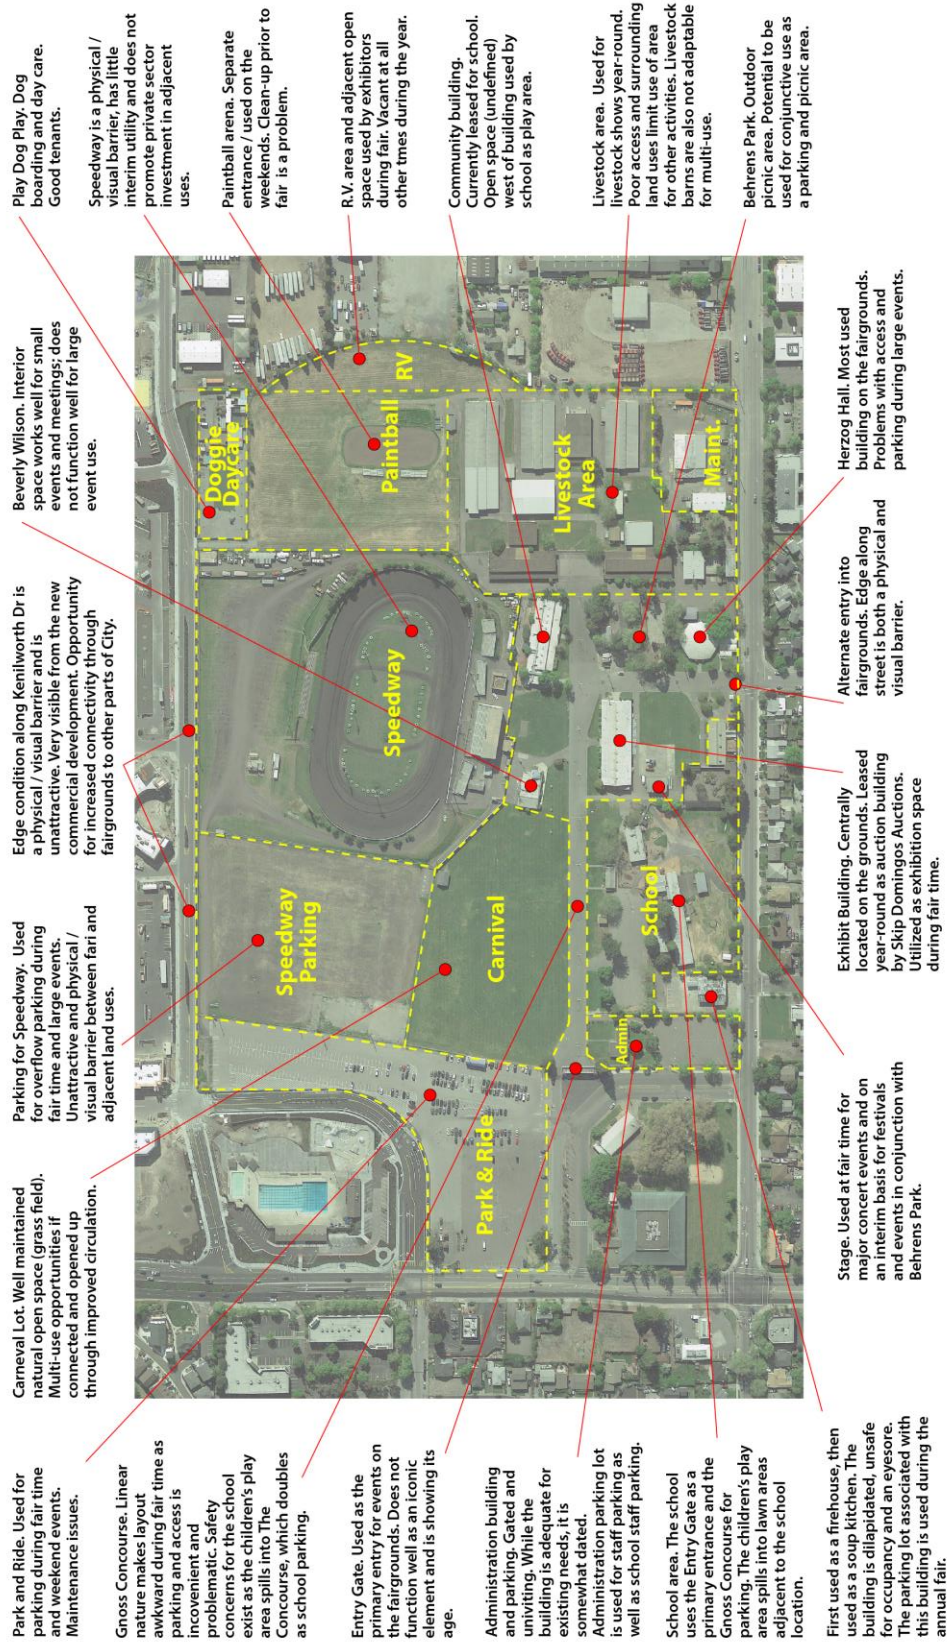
Play Dog Play. Dog boarding and day care. Good tenants.

Speedway is a physical / visual barrier, has little interim utility and does not promote private sector investment in adjacent uses.

Paintball arena. Separate entrance / used on the weekends. Clean-up prior to fair is a problem.

R.V. area and adjacent open space used by exhibitors during fair. Vacant at all other tmes during the year.

Community building. Currently leased for school. Open space (undefined) west of building used by school as play area.

Livestock area. Used for livestock shows year-round. Poor access and surrounding land uses limit use of area for other activities. Livestock barns are also not adaptable for multi-use.

Behrens Park. Outdoor picnic area. Potential to be used for conjunctive use as a parking and picnic area.

Beverly Wilson. Interior space works well for small events and meetings; does not function well for large event use.

Edge condition along Kenilworth Dr is a physical / visual barrier and is unattractive. Very visible from the new commercial development. Opportunity for increased connectivity through fairgrounds to other parts of City.

Parking for Speedway. Used for overflow parking during fair time and large events. Unattractive and physical / visual barrier between fari and adjacent land uses.

Carneval Lot. Well maintained natural open space (grass field). Multi-use opportunities if connected and opened up through improved circulation.

Doggie Daycare

Paintball

RV

Livestock Area

Maint.

Speedway

Speedway Parking

Carnival

School

Admin

Park & Ride

Herzog Hall. Most used building on the fairgrounds. Problems with access and parking during large events.

Alternate entry into fairgrounds. Edge along street is both a physical and visual barrier.

Exhibit Building. Centrally located on the grounds. Leased year-round as auction building by Skip Domingos Auctions. Utilized as exhibition space during fair time.

Stage. Used at fair time for major concert events and on an interim basis for festivals and events in conjunction with Behrens Park.

Park and Ride. Used for parking during fair time and weekend events. Maintenance issues.

Gnoss Concourse. Linear nature makes layout awkward during fair time as parking and access is incovenient and problematic. Safety concerns for the school exist as the children's play area spills into The Concourse, which doubles as school parking.

Entry Gate. Used as the primary entry for events on the fairgrounds. Does not function well as an iconic element and is showing its age.

Administration building and parking. Gated and uninviting. While the building is adequate for existing needs, it is somewhat dated. Administration parking lot is used for staff parking as well as school staff parking.

School area. The school uses the Entry Gate as a primary entrance and the Gnoss Concourse for parking. The children's play area spills into lawn areas adjacent to the school location.

First used as a firehouse, then used as a soup kitchen. The building is dilapidated, unsafe for occupancy and an eyesore. The parking lot associated with this building is used during the annual fair.